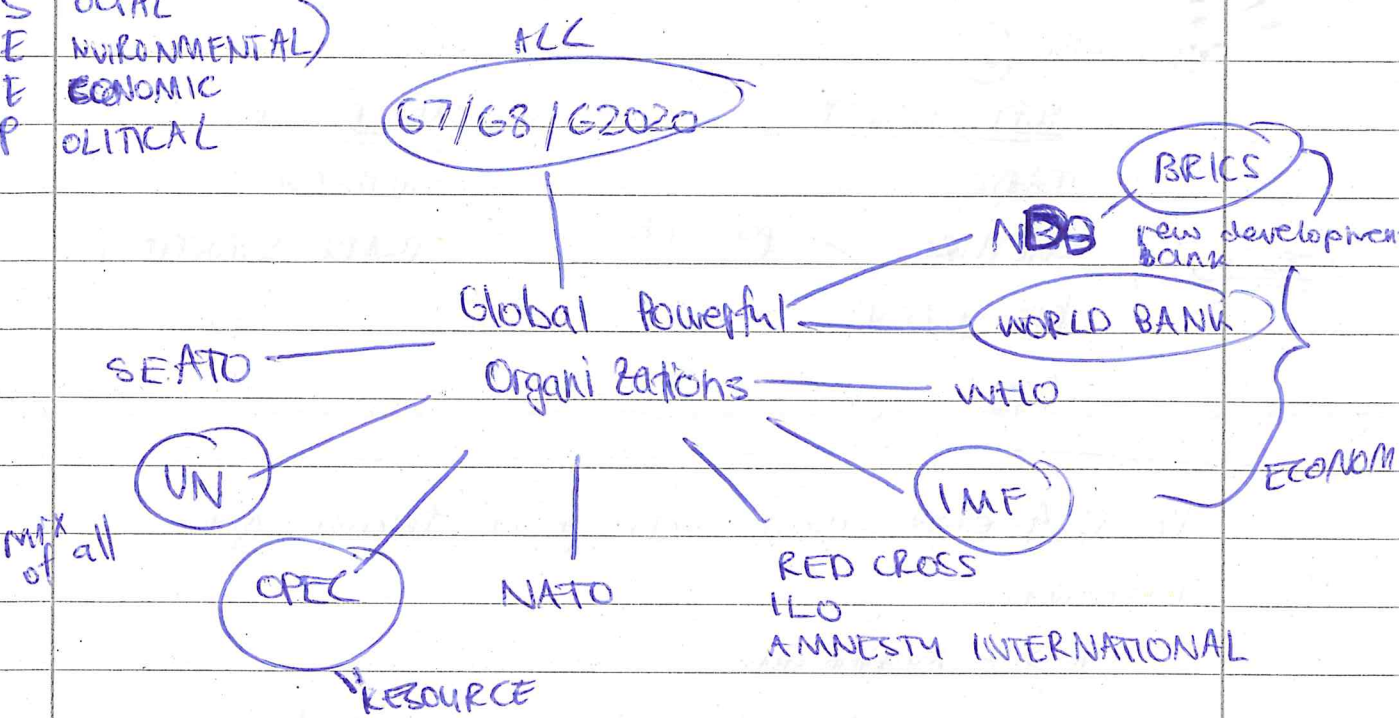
S OCIAL
E NVIRONMENTAL
E CONOMIC
P OLITICAL

ALL
G7/G8/G2020

BRICS
NDB new development bank
WORLD BANK
ECONOM

Global Powerful Organizations

SEATO
WHO
UN
mix of all
IMF
OPEC
RESOURCE
NATO
RED CROSS
ILO
AMNESTY INTERNATIONAL